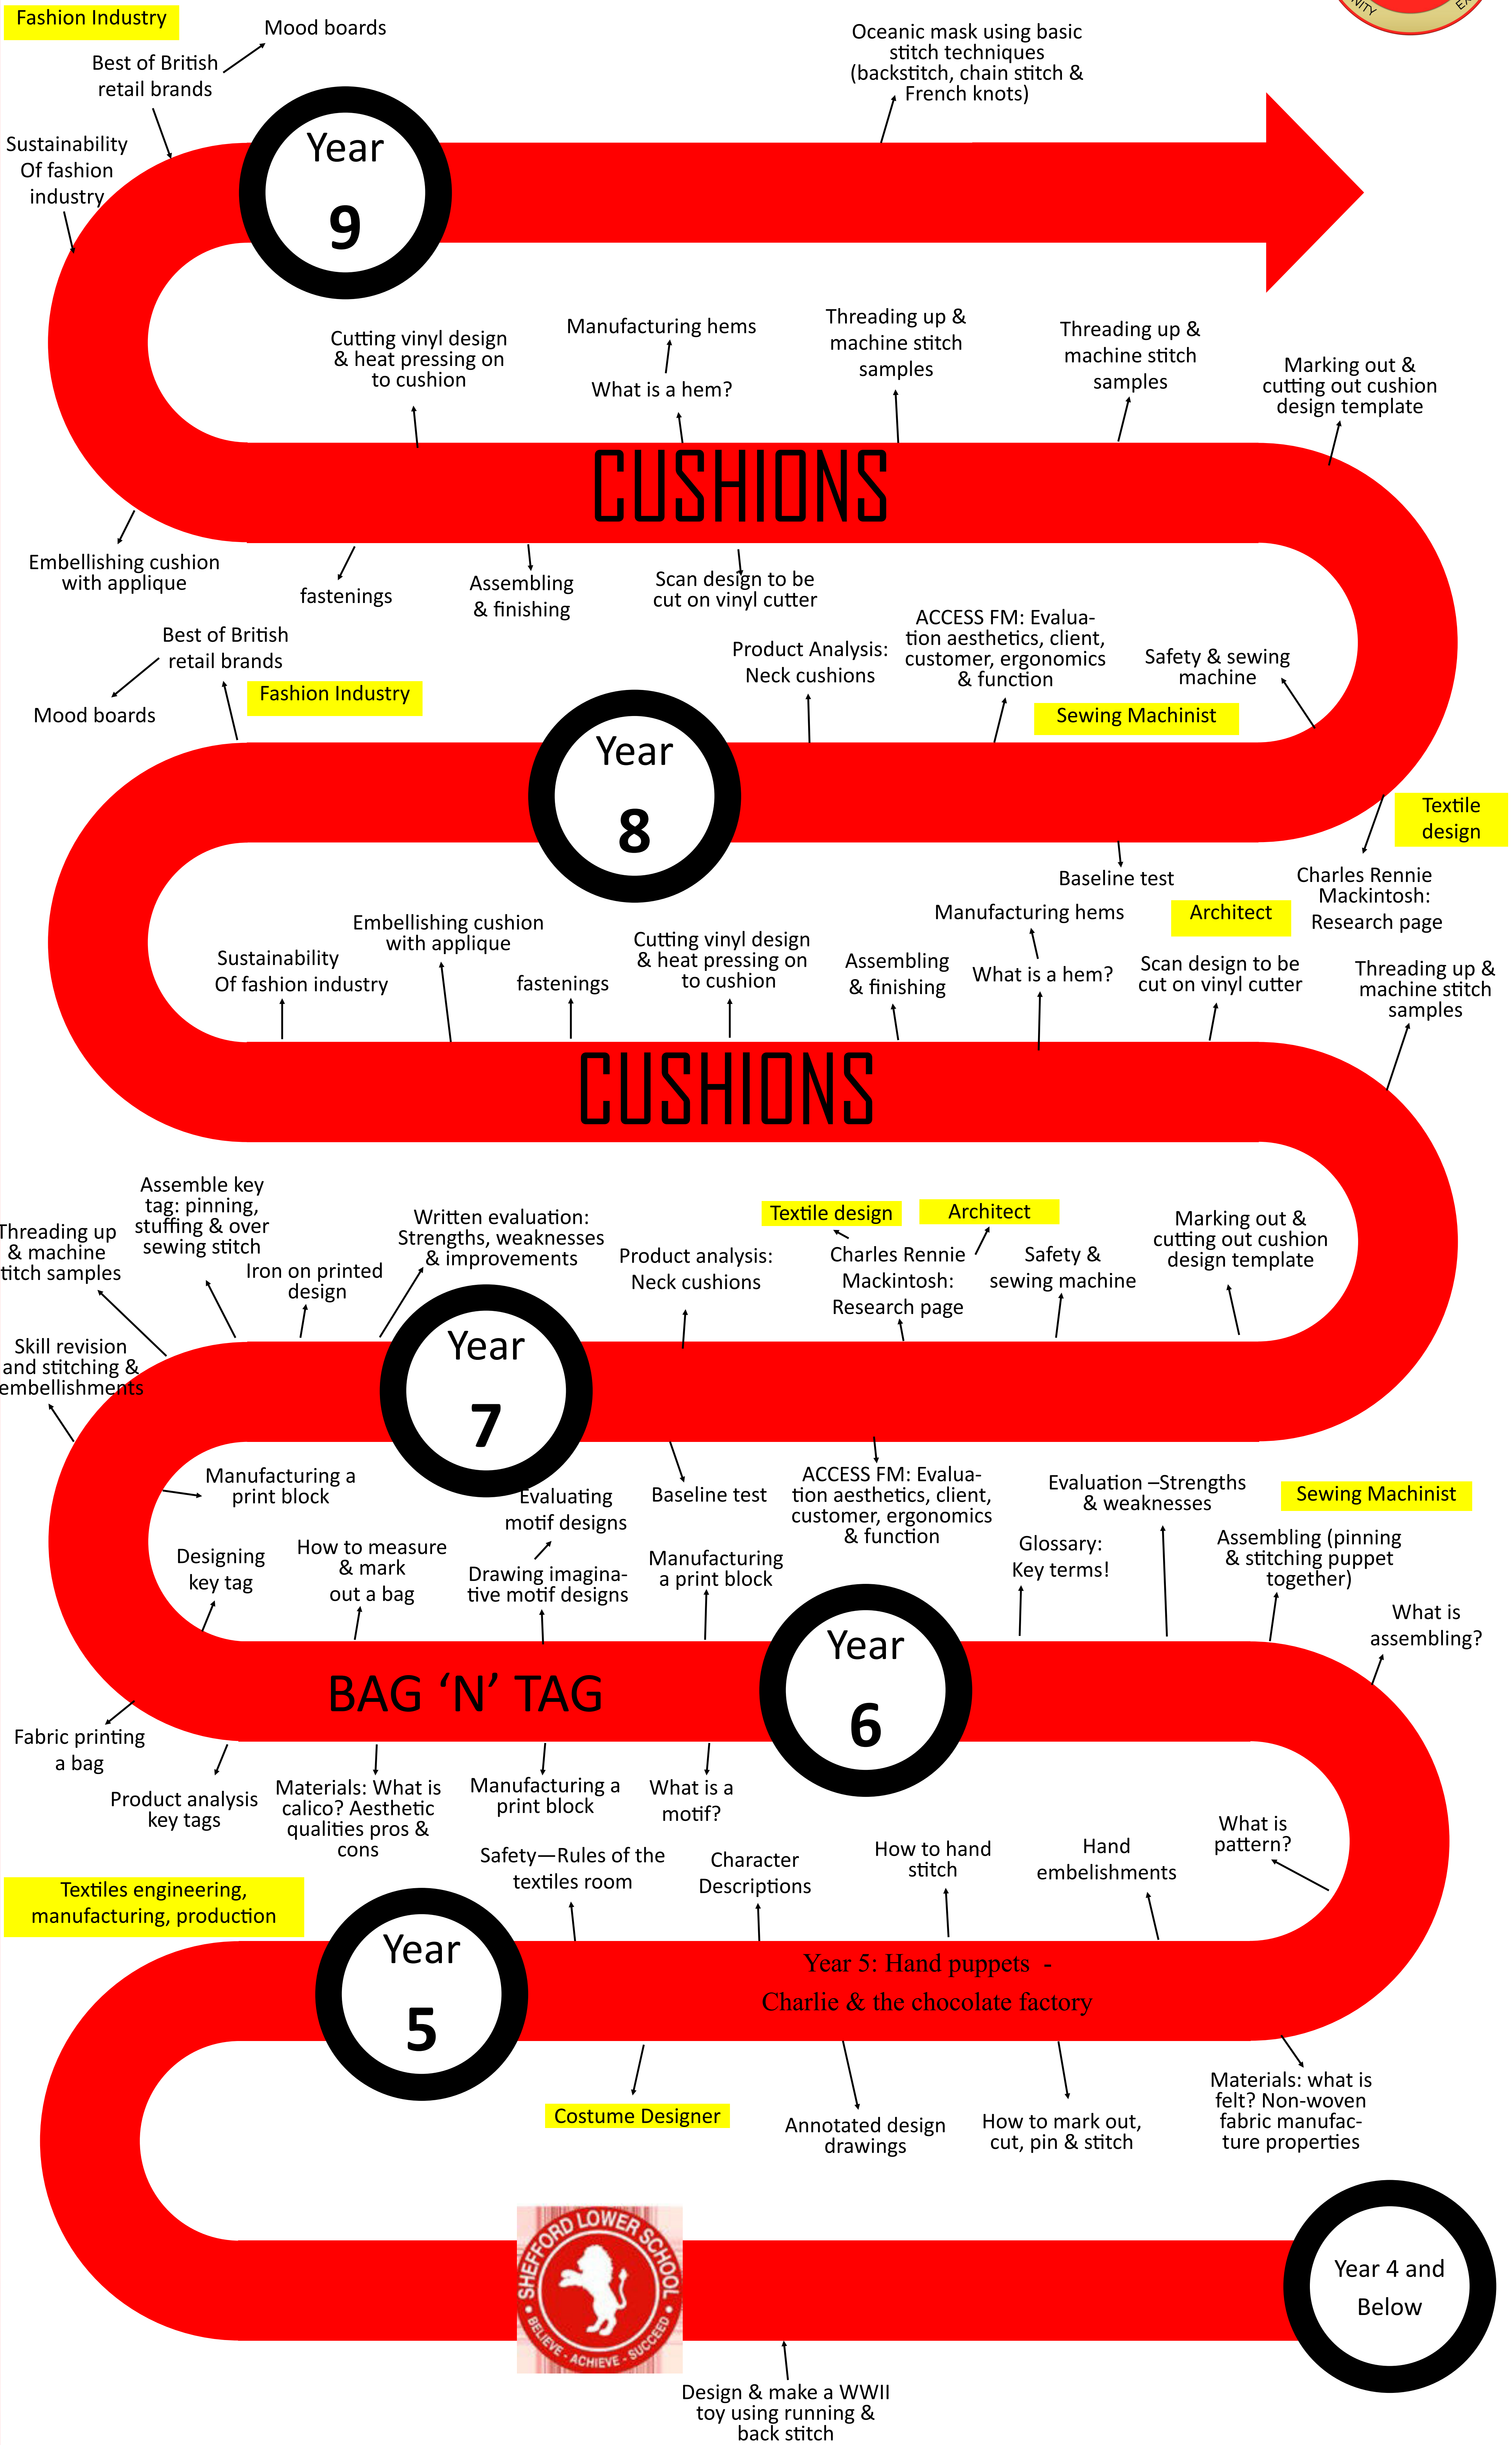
Fashion Industry

Mood boards

Best of British retail brands

Sustainability Of fashion industry

Year 9

Oceanic mask using basic stitch techniques (backstitch, chain stitch & French knots)

Cutting vinyl design & heat pressing on to cushion

Manufacturing hems

What is a hem?

Threading up & machine stitch samples

Threading up & machine stitch samples

Marking out & cutting out cushion design template

CUSHIONS

Embellishing cushion with applique

fastenings

Assembling & finishing

Scan design to be cut on vinyl cutter

Best of British retail brands

Mood boards

Fashion Industry

Product Analysis: Neck cushions

ACCESS FM: Evaluation aesthetics, client, customer, ergonomics & function

Safety & sewing machine

Sewing Machinist

Year 8

Textile design

Baseline test

Charles Rennie Mackintosh: Research page

Manufacturing hems

Architect

Embellishing cushion with applique

Sustainability Of fashion industry

fastenings

Cutting vinyl design & heat pressing on to cushion

Assembling & finishing

What is a hem?

Scan design to be cut on vinyl cutter

Threading up & machine stitch samples

CUSHIONS

Assemble key tag: pinning, stuffing & over sewing stitch

Threading up & machine stitch samples

Iron on printed design

Written evaluation: Strengths, weaknesses & improvements

Textile design

Architect

Product analysis: Neck cushions

Charles Rennie Mackintosh: Research page

Safety & sewing machine

Marking out & cutting out cushion design template

Skill revision and stitching & embellishments

Year 7

Manufacturing a print block

Evaluating motif designs

Baseline test

ACCESS FM: Evaluation aesthetics, client, customer, ergonomics & function

Evaluation –Strengths & weaknesses

Sewing Machinist

Designing key tag

How to measure & mark out a bag

Drawing imaginative motif designs

Manufacturing a print block

Glossary: Key terms!

Assembling (pinning & stitching puppet together)

What is assembling?

Year 6

BAG ‘N’ TAG

Fabric printing a bag

Product analysis key tags

Materials: What is calico? Aesthetic qualities pros & cons

Manufacturing a print block

What is a motif?

Safety—Rules of the textiles room

Character Descriptions

How to hand stitch

Hand embelishments

What is pattern?

Textiles engineering, manufacturing, production

Year 5

Year 5: Hand puppets - Charlie & the chocolate factory

Costume Designer

Annotated design drawings

How to mark out, cut, pin & stitch

Materials: what is felt? Non-woven fabric manufacture properties

SHEFFORD LOWER SCHOOL
BELIEVE · ACHIEVE · SUCCEED

Year 4 and Below

Design & make a WWII toy using running & back stitch